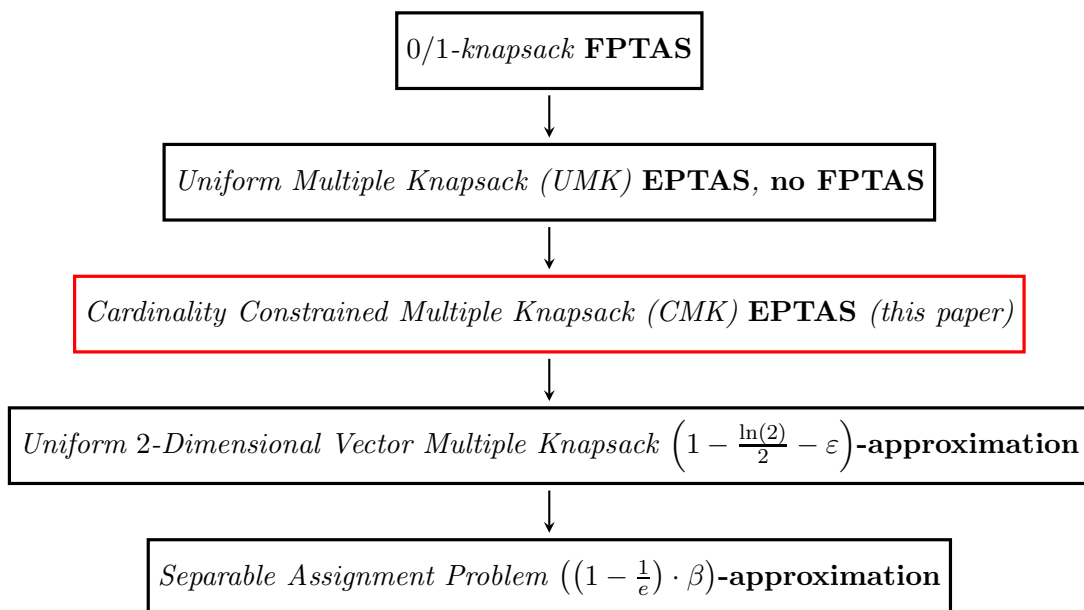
$0/1$-knapsack FPTAS

Uniform Multiple Knapsack (UMK) EPTAS, no FPTAS

Cardinality Constrained Multiple Knapsack (CMK) EPTAS (this paper)

Uniform 2-Dimensional Vector Multiple Knapsack $\left(1-\frac{\ln(2)}{2}-\varepsilon\right)$-approximation

Separable Assignment Problem $\left(\left(1-\frac{1}{e}\right)\cdot\beta\right)$-approximation